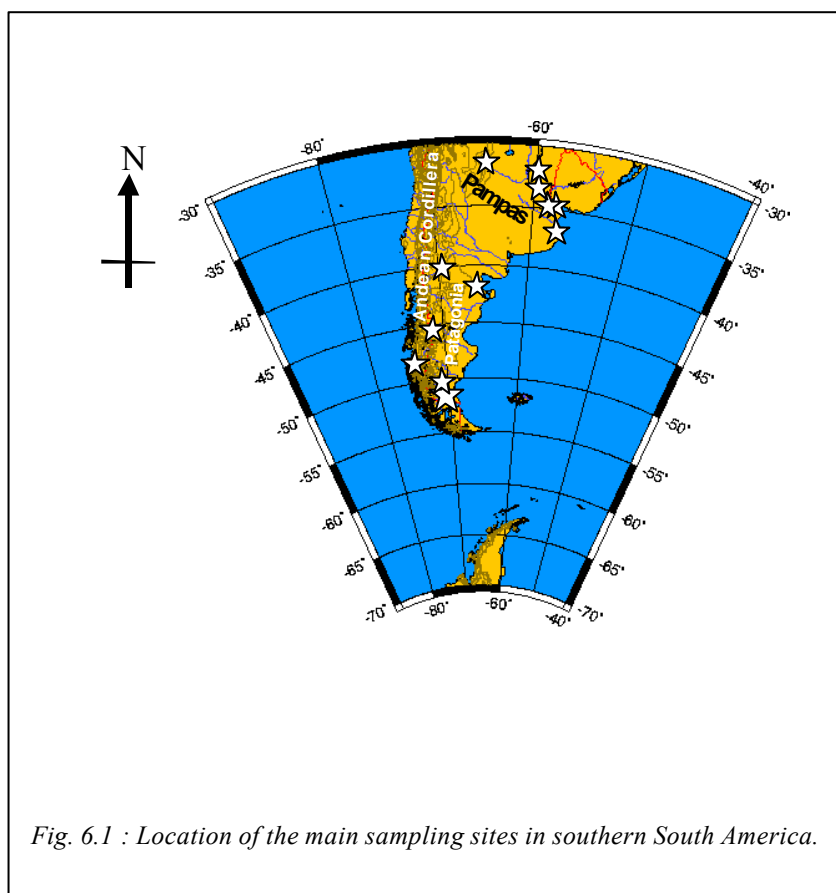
N

-80˚
-60˚
-40˚
-30˚
-30˚
-35˚
-35˚
-40˚
-40˚
-45˚
-45˚
-50˚
-50˚
-55˚
-55˚
-60˚
-60˚
-65˚
-65˚
-70˚
-70˚
-80˚
-60˚
-40˚

Andean Cordillera
Pampas
Patagonia

Fig. 6.1 : Location of the main sampling sites in southern South America.